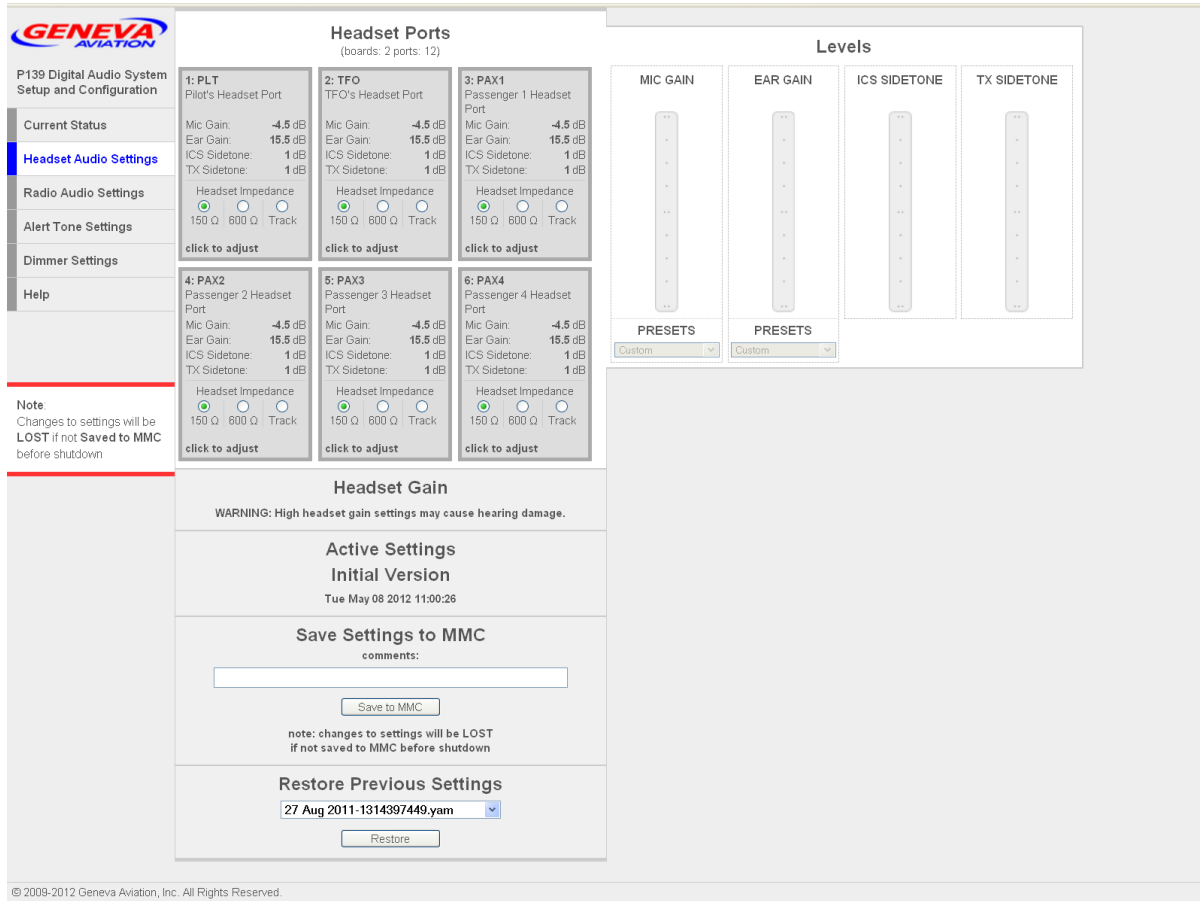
GENEVA AVIATION

P139 Digital Audio System Setup and Configuration

Current Status

Headset Audio Settings

Radio Audio Settings

Alert Tone Settings

Dimmer Settings

Help

Note: Changes to settings will be LOST if not Saved to MMC before shutdown

Headset Ports
(boards: 2 ports: 12)

1: PLT
Pilot's Headset Port
Mic Gain: -4.5 dB
Ear Gain: 15.5 dB
ICS Sidetone: 1 dB
TX Sidetone: 1 dB
Headset Impedance
150 Ω 600 Ω Track
click to adjust

2: TFO
TFO's Headset Port
Mic Gain: -4.5 dB
Ear Gain: 15.5 dB
ICS Sidetone: 1 dB
TX Sidetone: 1 dB
Headset Impedance
150 Ω 600 Ω Track
click to adjust

3: PAX1
Passenger 1 Headset Port
Mic Gain: -4.5 dB
Ear Gain: 15.5 dB
ICS Sidetone: 1 dB
TX Sidetone: 1 dB
Headset Impedance
150 Ω 600 Ω Track
click to adjust

4: PAX2
Passenger 2 Headset Port
Mic Gain: -4.5 dB
Ear Gain: 15.5 dB
ICS Sidetone: 1 dB
TX Sidetone: 1 dB
Headset Impedance
150 Ω 600 Ω Track
click to adjust

5: PAX3
Passenger 3 Headset Port
Mic Gain: -4.5 dB
Ear Gain: 15.5 dB
ICS Sidetone: 1 dB
TX Sidetone: 1 dB
Headset Impedance
150 Ω 600 Ω Track
click to adjust

6: PAX4
Passenger 4 Headset Port
Mic Gain: -4.5 dB
Ear Gain: 15.5 dB
ICS Sidetone: 1 dB
TX Sidetone: 1 dB
Headset Impedance
150 Ω 600 Ω Track
click to adjust

Headset Gain
WARNING: High headset gain settings may cause hearing damage.

Active Settings
Initial Version
Tue May 08 2012 11:00:26

Save Settings to MMC
comments:
Save to MMC
note: changes to settings will be LOST
if not saved to MMC before shutdown

Restore Previous Settings
27 Aug 2011-1314397449.yam
Restore

Levels

MIC GAIN
PRESETS
Custom

EAR GAIN
PRESETS
Custom

ICS SIDETONE

TX SIDETONE

© 2009-2012 Geneva Aviation, Inc. All Rights Reserved.